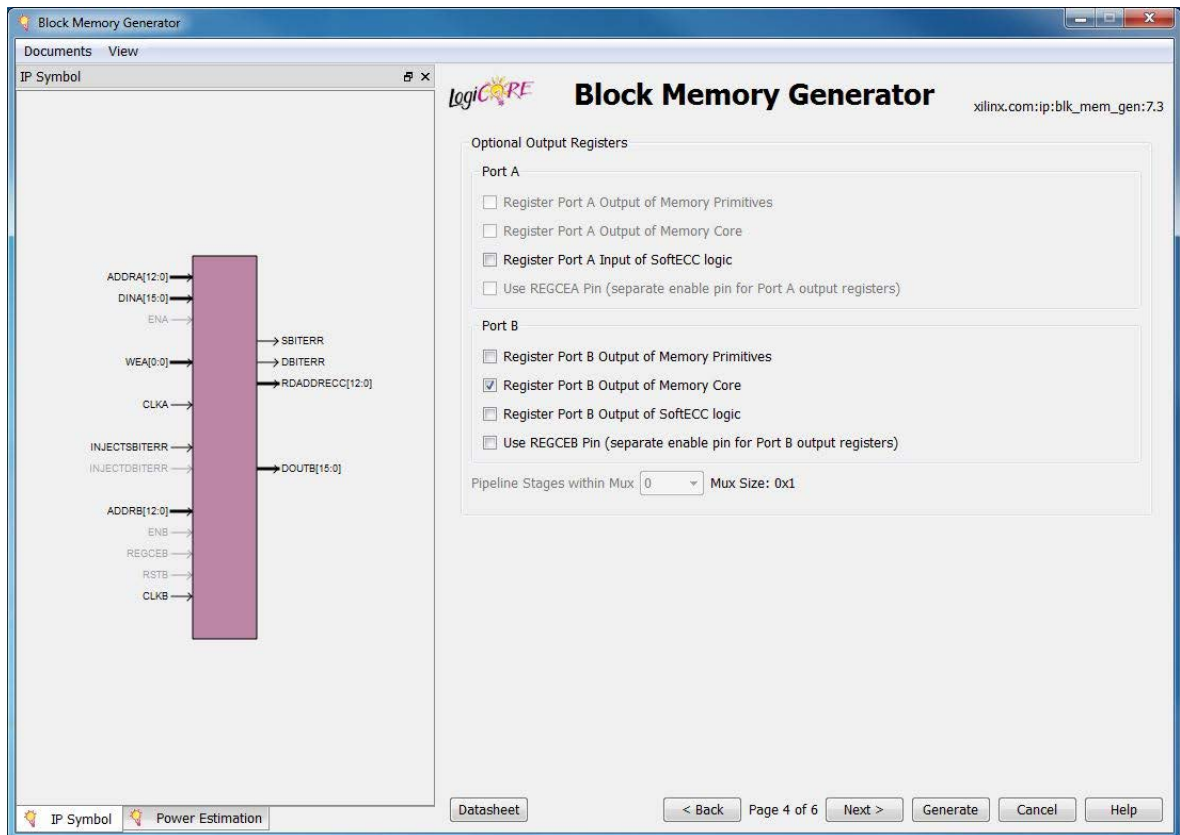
Block Memory Generator

Documents View

IP Symbol

ADDRA[12:0]
DINA[15:0]
ENA
WEA[0:0]
CLKA
INJECTSBITERR
INJECTDBITERR
ADDRB[12:0]
ENB
REGCEB
RSTB
CLKB
SBITERR
DBITERR
RDADDRECC[12:0]
DOUTB[15:0]

LogiCORE Block Memory Generator xilinx.com:ip:blk_mem_gen:7.3

Optional Output Registers

Port A

Register Port A Output of Memory Primitives

Register Port A Output of Memory Core

Register Port A Input of SoftECC logic

Use REGCEA Pin (separate enable pin for Port A output registers)

Port B

Register Port B Output of Memory Primitives

Register Port B Output of Memory Core

Register Port B Output of SoftECC logic

Use REGCEB Pin (separate enable pin for Port B output registers)

Pipeline Stages within Mux 0 Mux Size: 0x1

IP Symbol Power Estimation

Datasheet < Back Page 4 of 6 Next > Generate Cancel Help